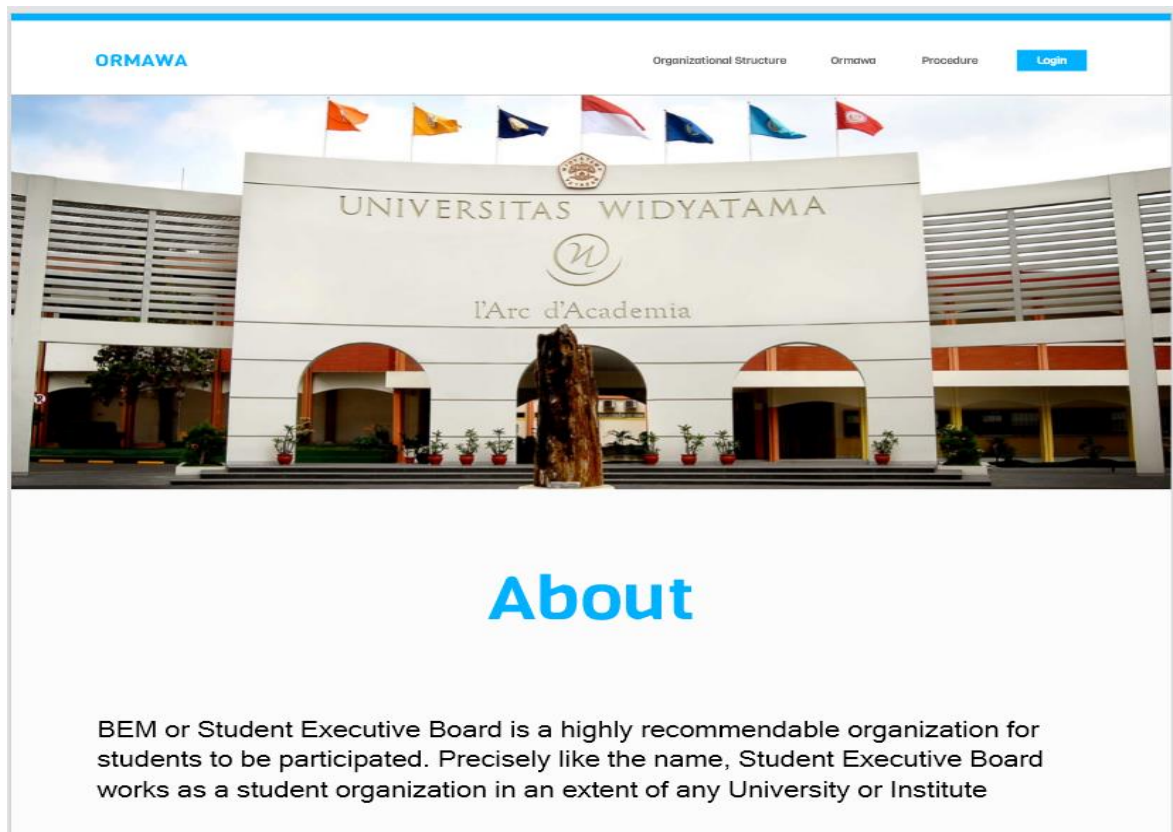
ORMAWA

Organizational Structure Ormawa Procedure Login

UNIVERSITAS WIDYATAMA

l'Arc d'Academia

About

BEM or Student Executive Board is a highly recommendable organization for students to be participated. Precisely like the name, Student Executive Board works as a student organization in an extent of any University or Institute